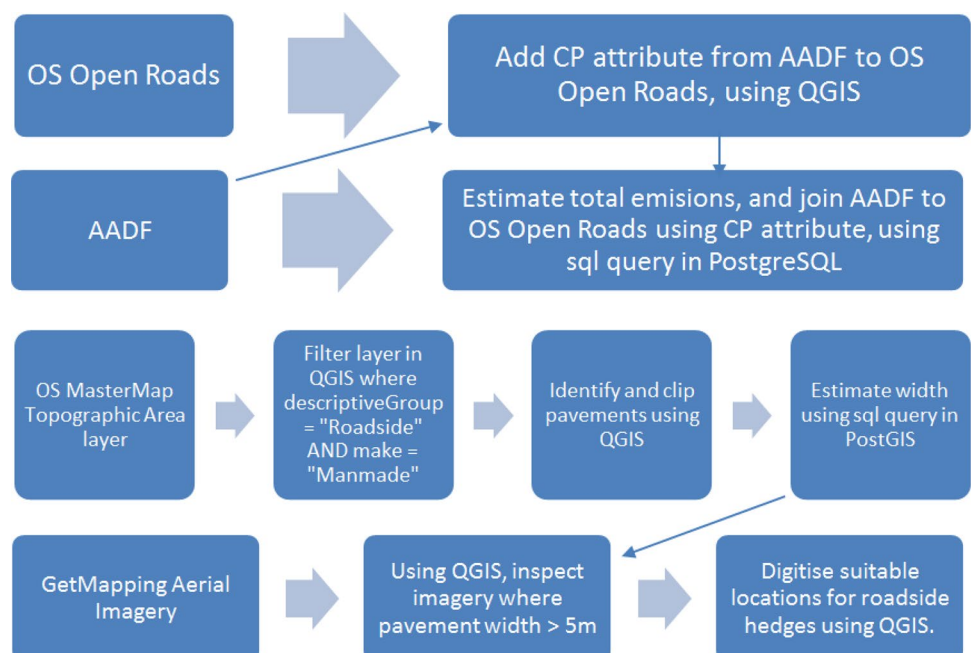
OS Open Roads

Add CP attribute from AADF to OS Open Roads, using QGIS

AADF

Estimate total emisions, and join AADF to OS Open Roads using CP attribute, using sql query in PostgreSQL

OS MasterMap Topographic Area layer

Filter layer in QGIS where descriptiveGroup = "Roadside" AND make = "Manmade"

Identify and clip pavements using QGIS

Estimate width using sql query in PostGIS

GetMapping Aerial Imagery

Using QGIS, inspect imagery where pavement width > 5m

Digitise suitable locations for roadside hedges using QGIS.